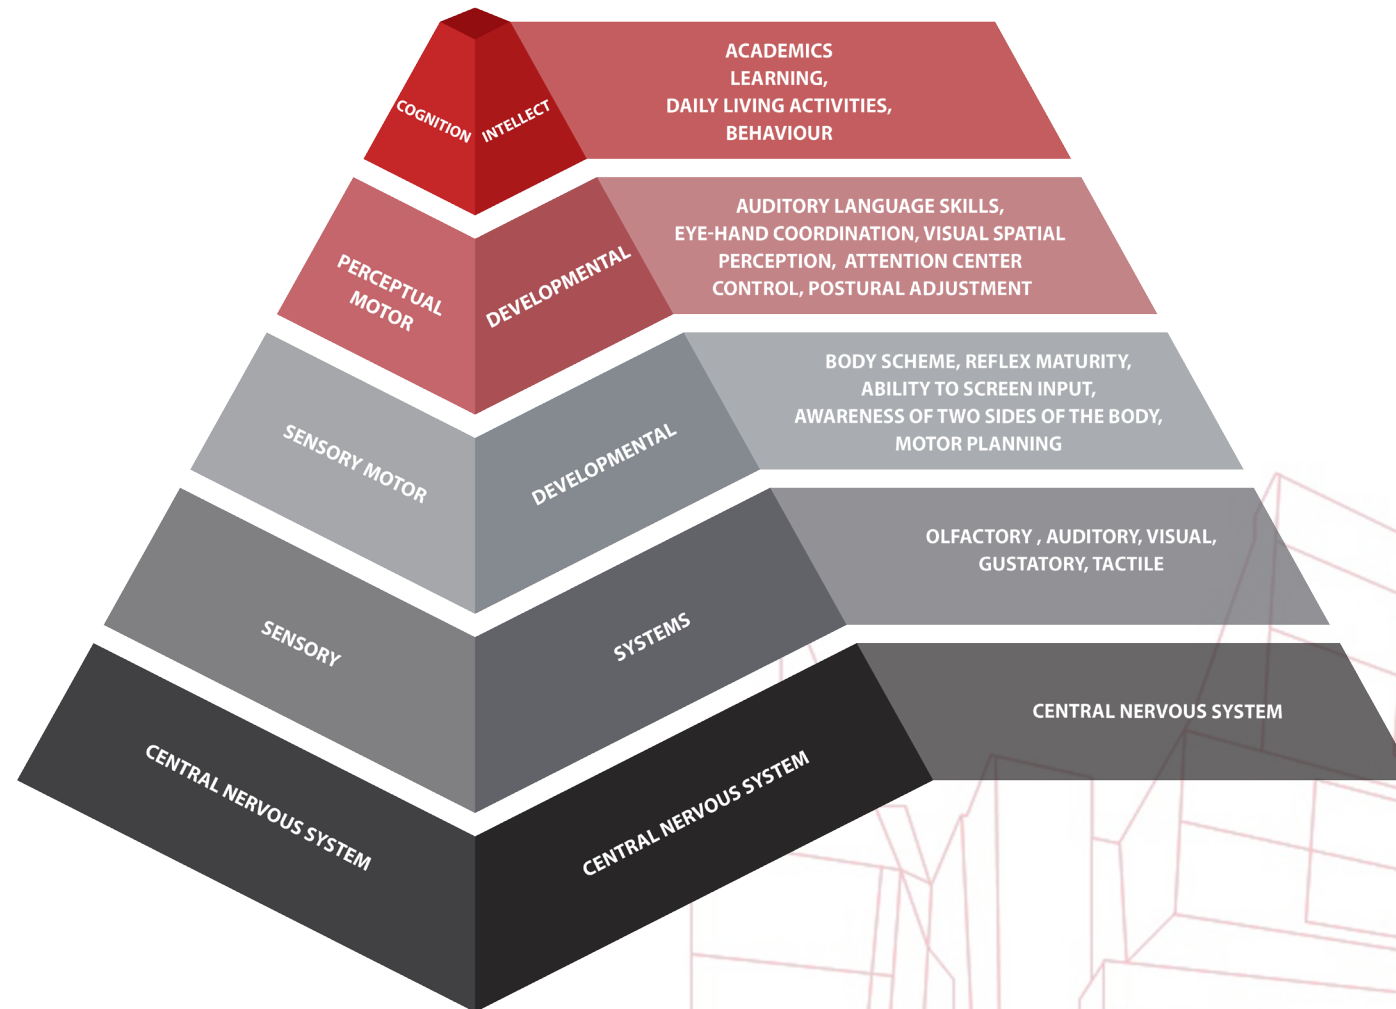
COGNITION INTELLECT

ACADEMICS
LEARNING,
DAILY LIVING ACTIVITIES,
BEHAVIOUR

PERCEPTUAL MOTOR DEVELOPMENTAL

AUDITORY LANGUAGE SKILLS,
EYE-HAND COORDINATION, VISUAL SPATIAL PERCEPTION, ATTENTION CENTER CONTROL, POSTURAL ADJUSTMENT

SENSORY MOTOR DEVELOPMENTAL

BODY SCHEME, REFLEX MATURITY,
ABILITY TO SCREEN INPUT,
AWARENESS OF TWO SIDES OF THE BODY,
MOTOR PLANNING

SENSORY SYSTEMS

OLFACTORY , AUDITORY, VISUAL,
GUSTATORY, TACTILE

CENTRAL NERVOUS SYSTEM CENTRAL NERVOUS SYSTEM

CENTRAL NERVOUS SYSTEM